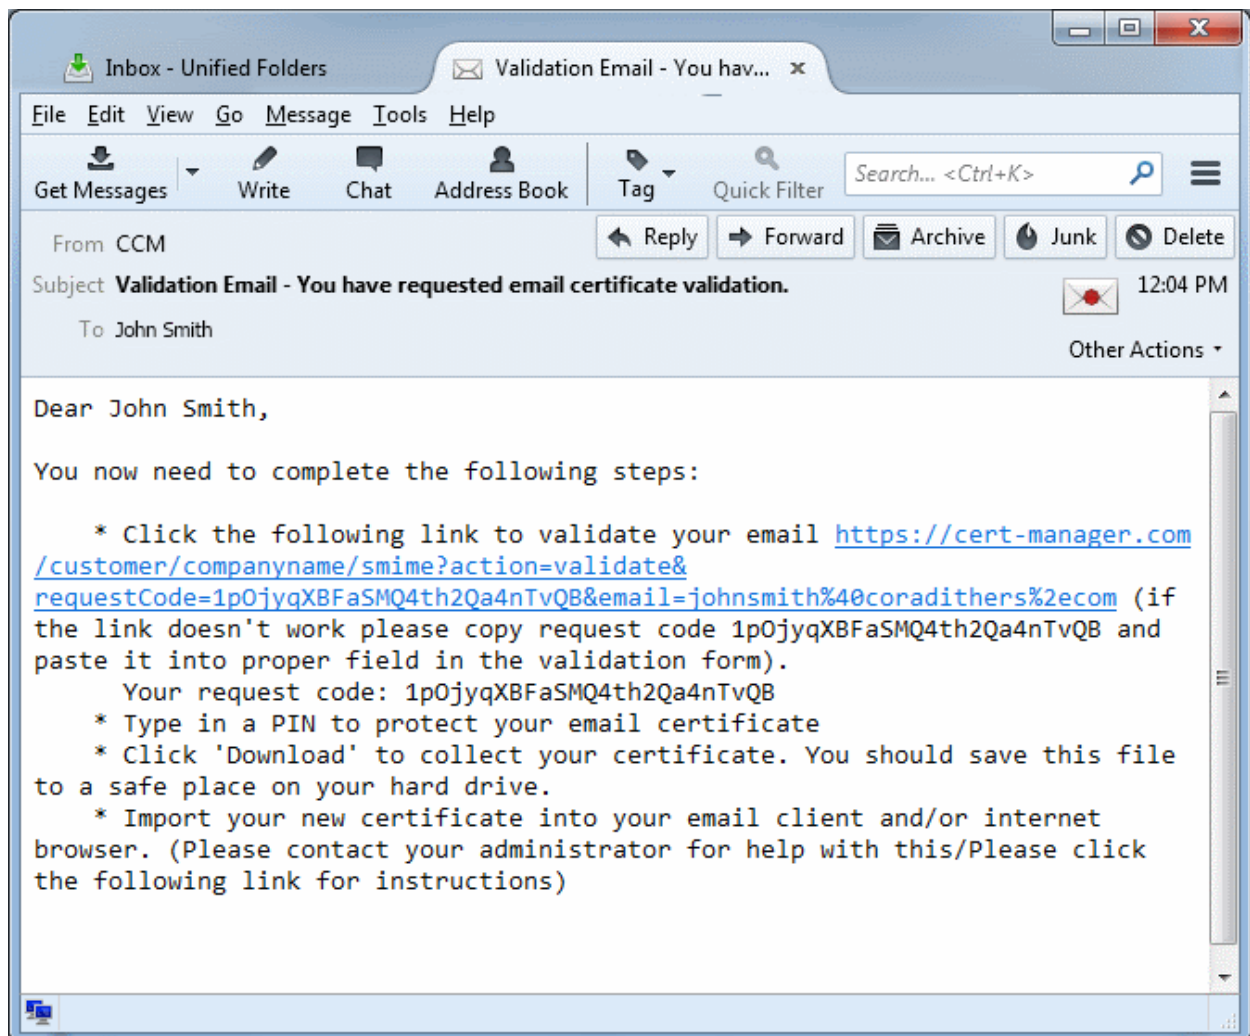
Inbox - Unified Folders

Validation Email - You hav... ×

File Edit View Go Message Tools Help

Get Messages Write Chat Address Book Tag Quick Filter Search... <Ctrl+K>

From CCM

Reply Forward Archive Junk Delete

Subject Validation Email - You have requested email certificate validation.

12:04 PM

To John Smith

Other Actions

Dear John Smith,

You now need to complete the following steps:

* Click the following link to validate your email https://cert-manager.com/customer/companyname/smime?action=validate&requestCode=1pOjyqXBFaSMQ4th2Qa4nTvQB&email=johnsmith%40coradithers%2ecom (if the link doesn't work please copy request code 1pOjyqXBFaSMQ4th2Qa4nTvQB and paste it into proper field in the validation form).
Your request code: 1pOjyqXBFaSMQ4th2Qa4nTvQB
* Type in a PIN to protect your email certificate
* Click 'Download' to collect your certificate. You should save this file to a safe place on your hard drive.
* Import your new certificate into your email client and/or internet browser. (Please contact your administrator for help with this/Please click the following link for instructions)